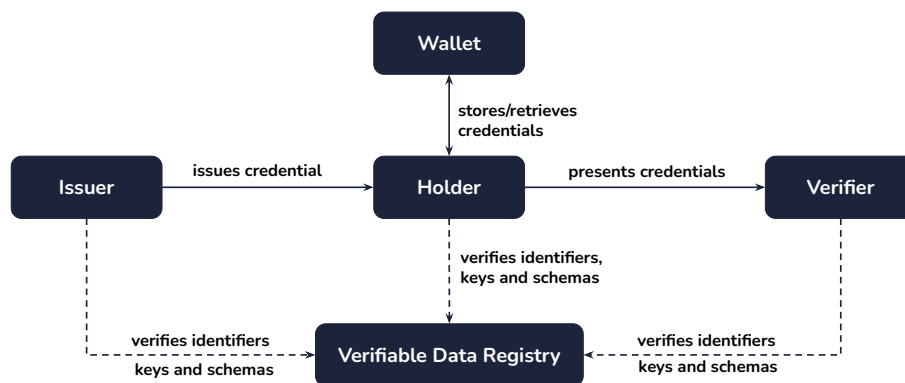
Wallet

stores/retrieves credentials

Issuer

issues credential

Holder

presents credentials

Verifier

verifies identifiers, keys and schemas

verifies identifiers keys and schemas

Verifiable Data Registry

verifies identifiers keys and schemas